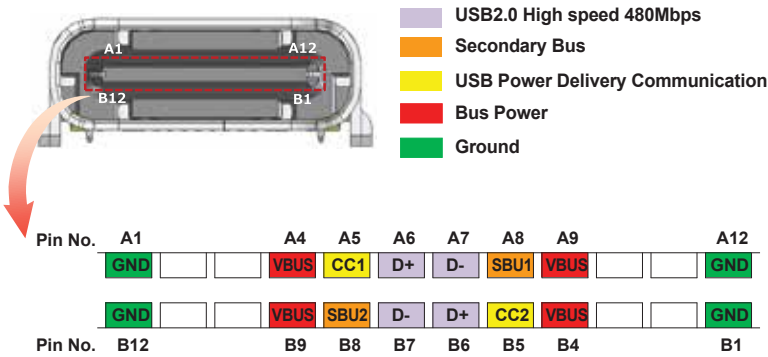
A1
A12
B12
B1

USB2.0 High speed 480Mbps
Secondary Bus
USB Power Delivery Communication
Bus Power
Ground

| Pin No. | A1 | | | A4 | A5 | A6 | A7 | A8 | A9 | | | A12 |
|---|---|---|---|---|---|---|---|---|---|---|---|---|
| | GND | | | VBUS | CC1 | D+ | D- | SBU1 | VBUS | | | GND |
| | GND | | | VBUS | SBU2 | D- | D+ | CC2 | VBUS | | | GND |
| Pin No. | B12 | | | B9 | B8 | B7 | B6 | B5 | B4 | | | B1 |